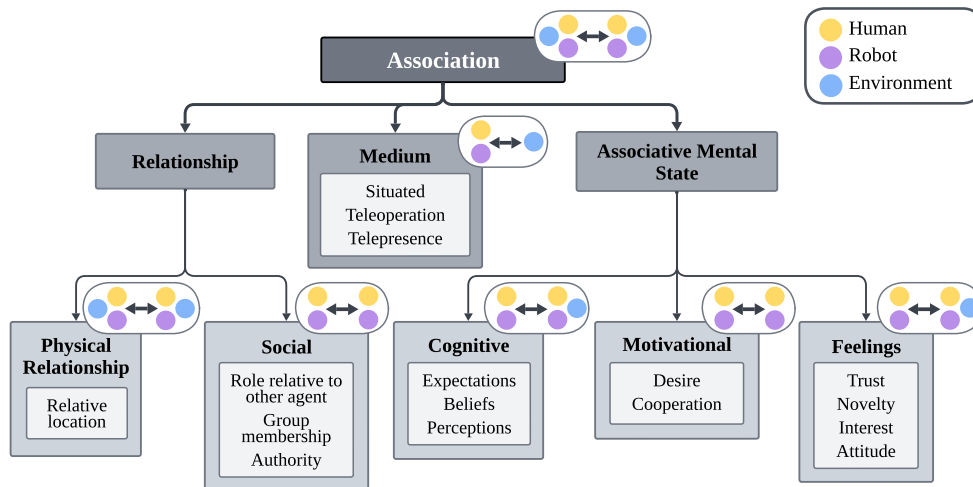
Association

Human
Robot
Environment

Relationship

Medium
Situated
Teleoperation
Telepresence

Associative Mental State

Physical Relationship
Relative location

Social
Role relative to other agent
Group membership
Authority

Cognitive
Expectations
Beliefs
Perceptions

Motivational
Desire
Cooperation

Feelings
Trust
Novelty
Interest
Attitude